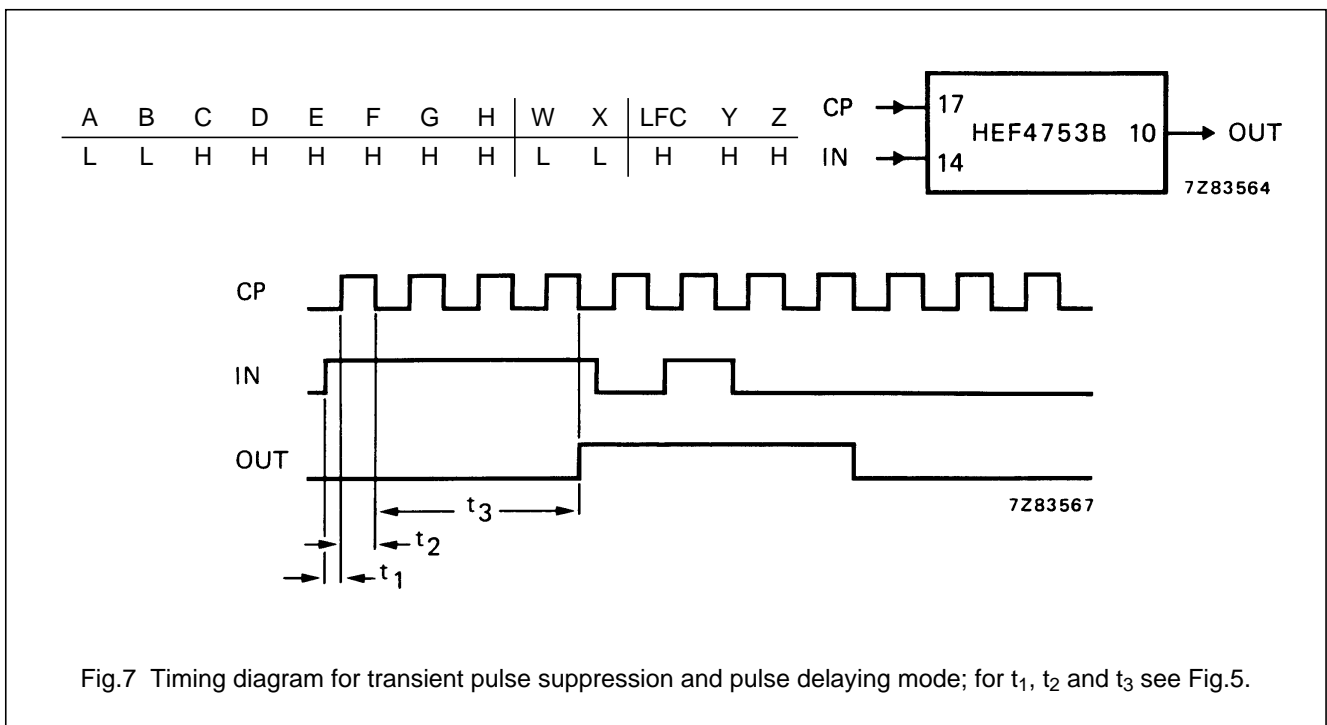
| A | B | C | D | E | F | G | H | W | X | LFC | Y | Z |
|---|---|---|---|---|---|---|---|---|---|---|---|---|
| L | L | H | H | H | H | H | H | L | L | H | H | H |

CP 17
IN 14
HEF4753B 10 OUT

7Z83564

CP

IN

OUT

$t_3$

$t_2$

$t_1$

7Z83567

Fig.7 Timing diagram for transient pulse suppression and pulse delaying mode; for $t_1$, $t_2$ and $t_3$ see Fig.5.